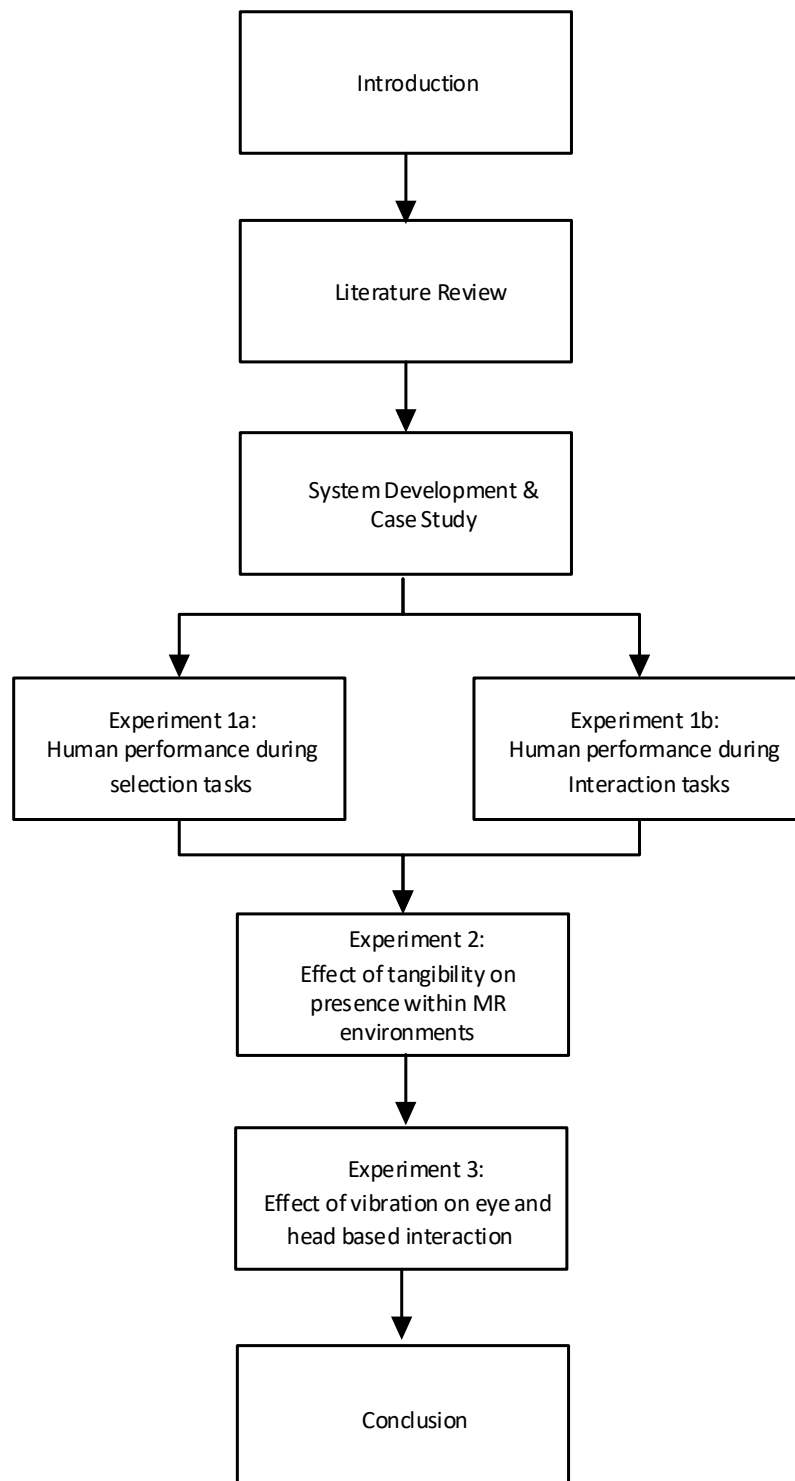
Introduction

Literature Review

System Development & Case Study

Experiment 1a: Human performance during selection tasks

Experiment 1b: Human performance during Interaction tasks

Experiment 2: Effect of tangibility on presence within MR environments

Experiment 3: Effect of vibration on eye and head based interaction

Conclusion